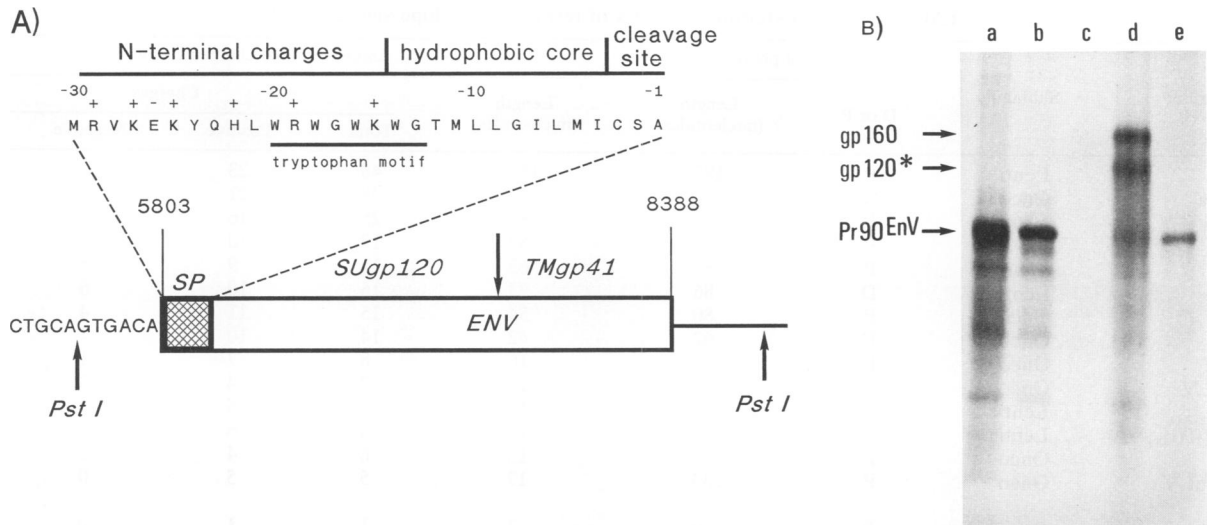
A)

N-terminal charges | hydrophobic core | cleavage site

-30 -20 -10 -1

+ + - + + + +

M R V K E K Y Q H L W R W G W K W G T M L L G I L M I C S A

tryptophan motif

5803 8388

SP SUgp120 TMgp41

CTGCAGTGACA ENV

Pst I Pst I

B) a b c d e

gp160

gp120*

Pr90 EnV